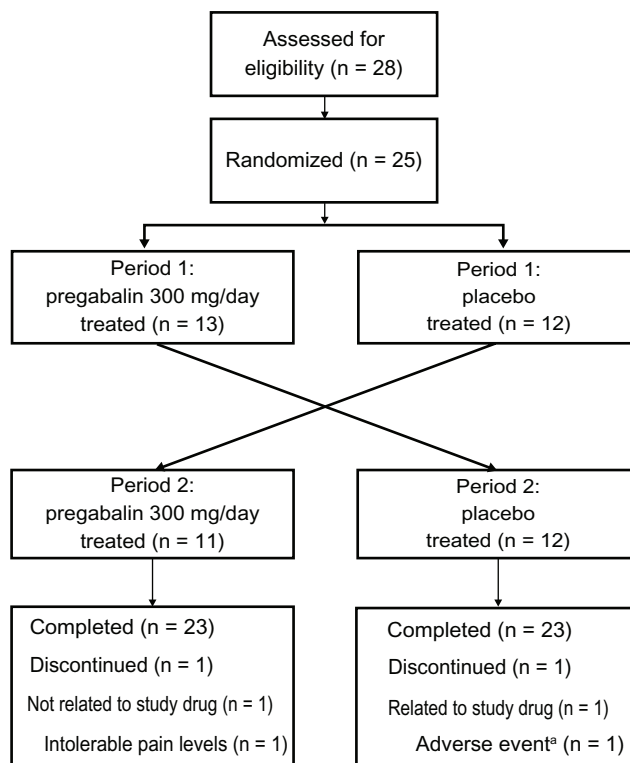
Assessed for eligibility (n = 28)

Randomized (n = 25)

Period 1: pregabalin 300 mg/day treated (n = 13)

Period 1: placebo treated (n = 12)

Period 2: pregabalin 300 mg/day treated (n = 11)

Period 2: placebo treated (n = 12)

Completed (n = 23)
Discontinued (n = 1)
Not related to study drug (n = 1)
Intolerable pain levels (n = 1)

Completed (n = 23)
Discontinued (n = 1)
Related to study drug (n = 1)
Adverse event$^{a}$ (n = 1)